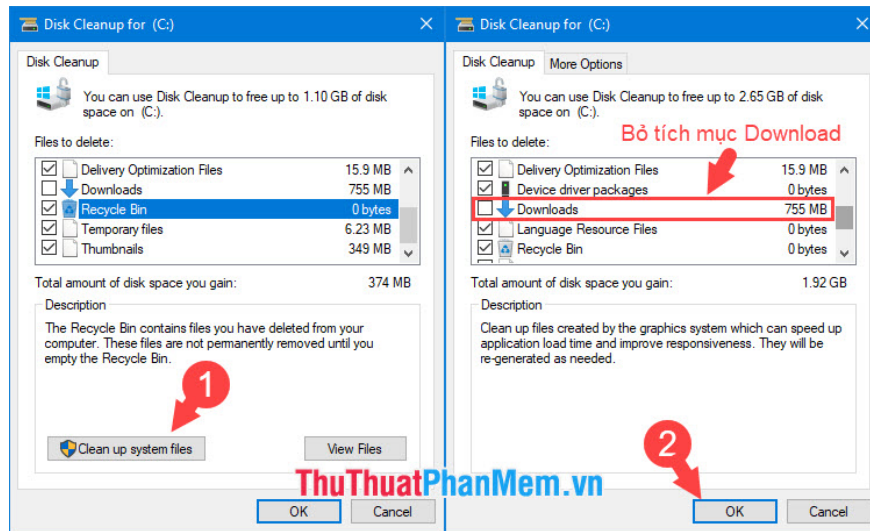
Disk Cleanup for (C:)

Disk Cleanup

You can use Disk Cleanup to free up to 1.10 GB of disk space on (C:).

Files to delete:

| | | |
|---|---|---|
| ☑ | Delivery Optimization Files | 15.9 MB |
| ☐ | Downloads | 755 MB |
| ☑ | Recycle Bin | 0 bytes |
| ☑ | Temporary files | 6.23 MB |
| ☑ | Thumbnails | 349 MB |

Total amount of disk space you gain: 374 MB

Description

The Recycle Bin contains files you have deleted from your computer. These files are not permanently removed until you empty the Recycle Bin.

1

Clean up system files

View Files

OK

Cancel

Disk Cleanup for (C:)

Disk Cleanup

More Options

You can use Disk Cleanup to free up to 2.65 GB of disk space on (C:).

Files to delete:

Bỏ tích mục Download

| | | |
|---|---|---|
| ☑ | Delivery Optimization Files | 15.9 MB |
| ☑ | Device driver packages | 0 bytes |
| ☐ | Downloads | 755 MB |
| ☑ | Language Resource Files | 0 bytes |
| ☑ | Recycle Bin | 0 bytes |

Total amount of disk space you gain: 1.92 GB

Description

Clean up files created by the graphics system which can speed up application load time and improve responsiveness. They will be re-generated as needed.

2

ThuThuatPhanMem.vn

OK

Cancel